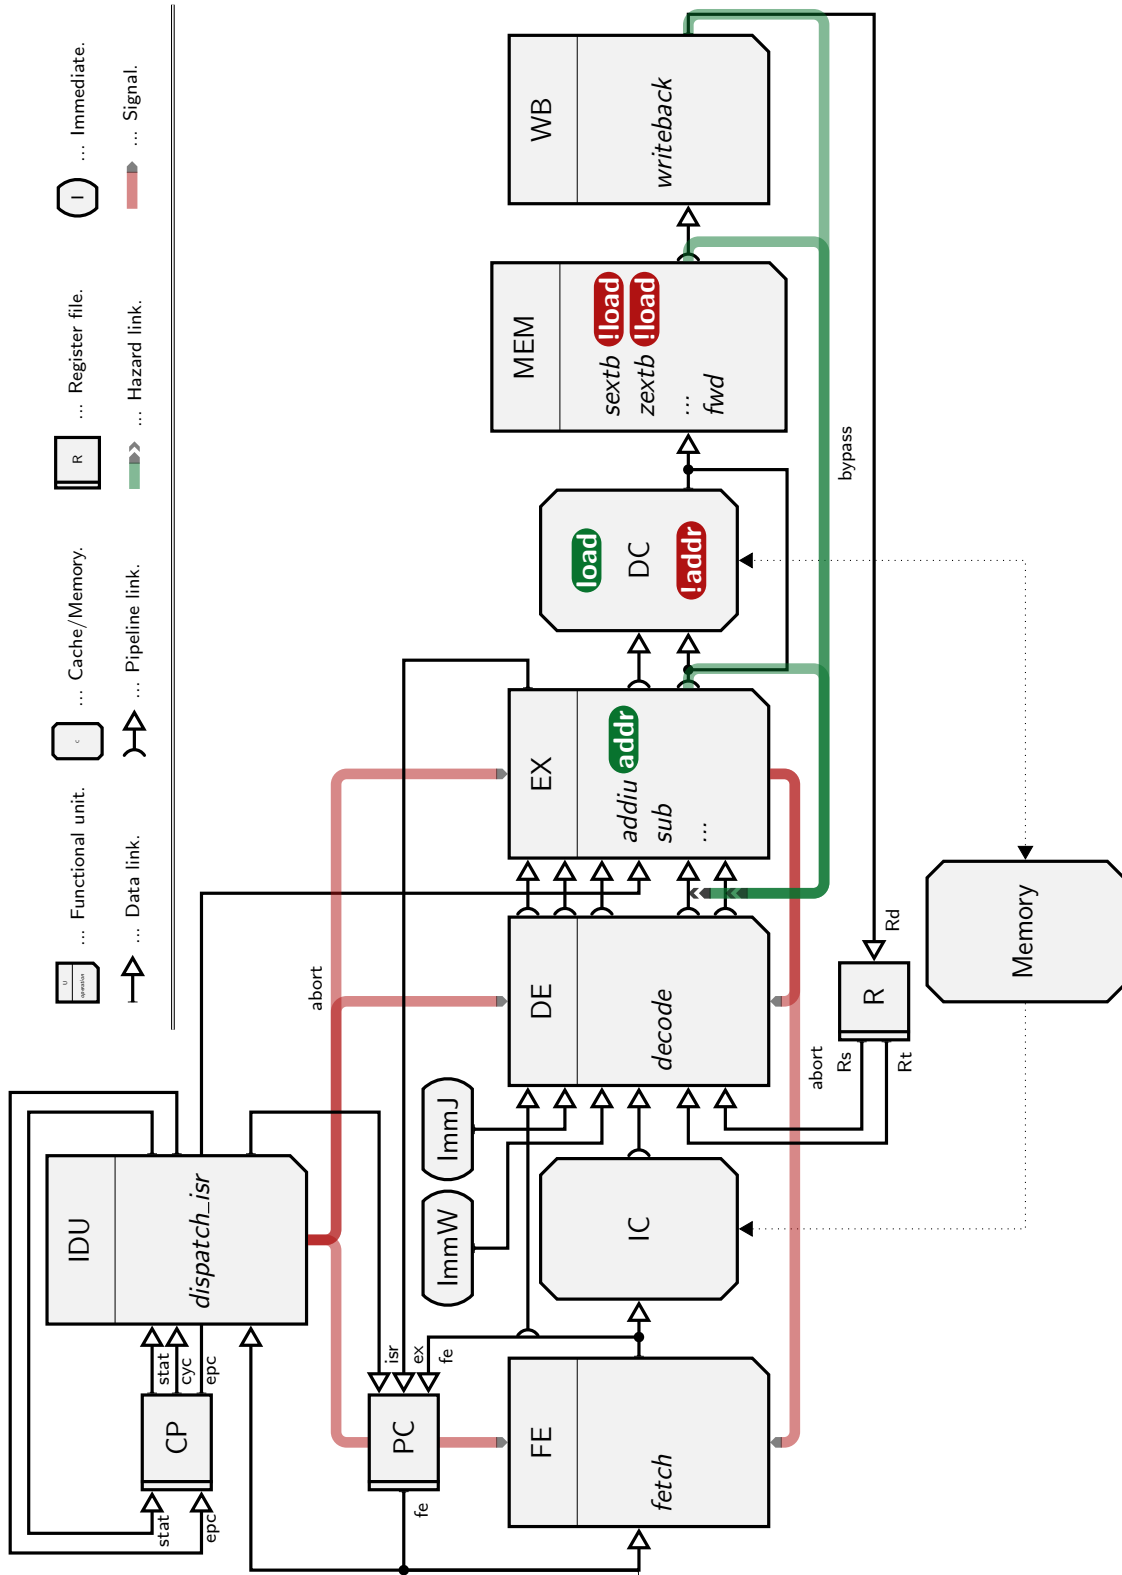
... Immediate.
... Signal.
... Register file.
... Hazard link.
... Cache/Memory.
... Pipeline link.
... Functional unit.
... Data link.

WB
writeback
MEM
sextb !load
zextb !load
...
fwd
DC
load
!addr
EX
addiu addr
sub
...
DE
decode
FE
fetch
IC
IDU
dispatch_isr
CP
PC
R
Memory
ImmJ
ImmW
bypass
abort
abort
Rd
Rs
Rt
stat
cyc
epc
stat
epc
isr
ex
fe
fe